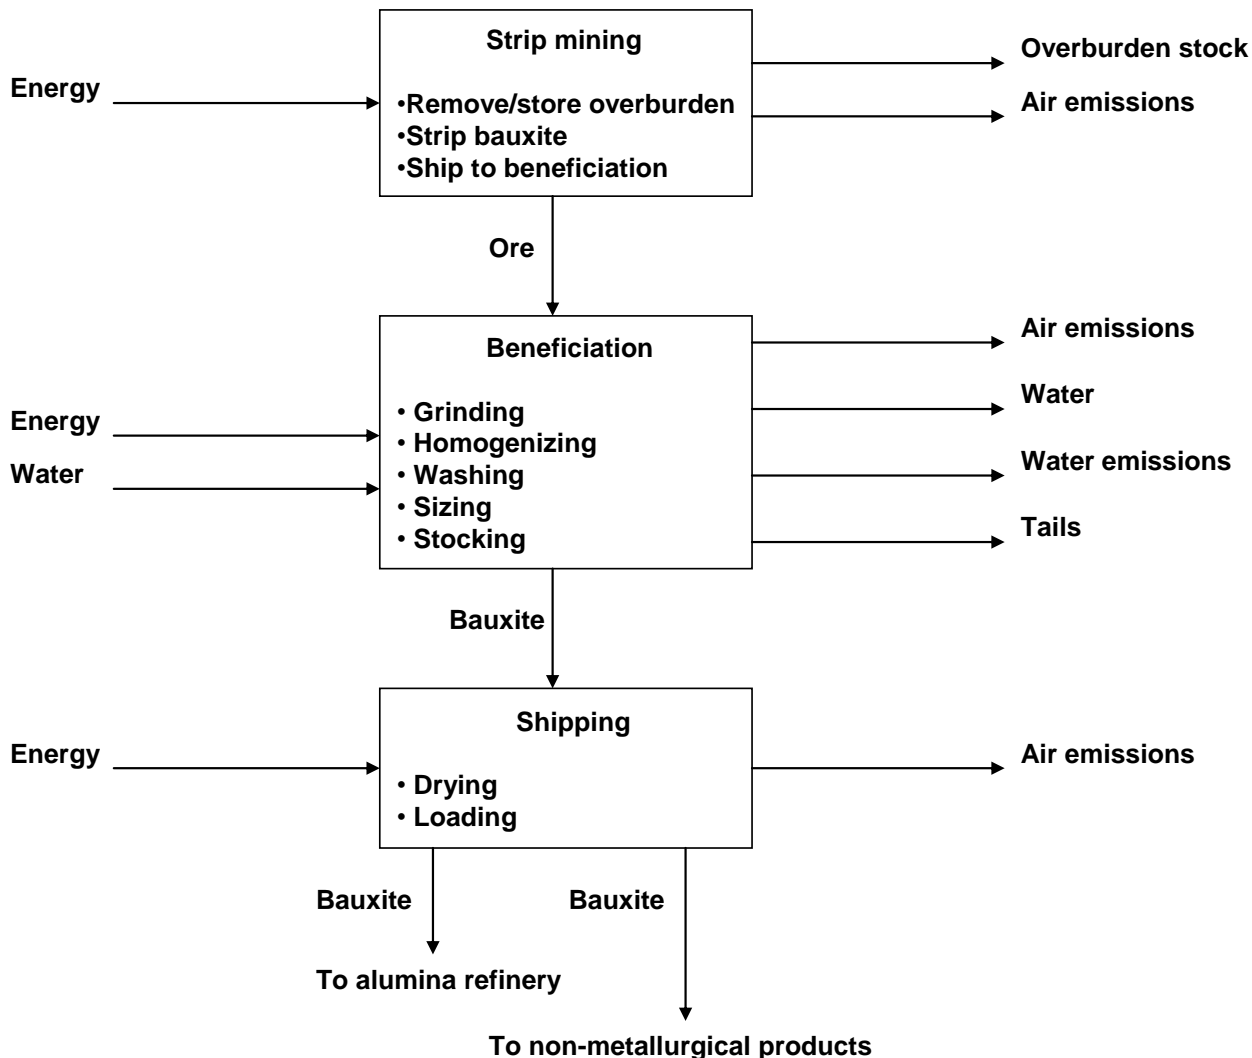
Energy

Strip mining

•Remove/store overburden
•Strip bauxite
•Ship to beneficiation

Overburden stock

Air emissions

Ore

Energy

Water

Beneficiation

• Grinding
• Homogenizing
• Washing
• Sizing
• Stocking

Air emissions

Water

Water emissions

Tails

Bauxite

Energy

Shipping

• Drying
• Loading

Air emissions

Bauxite

Bauxite

To alumina refinery

To non-metallurgical products